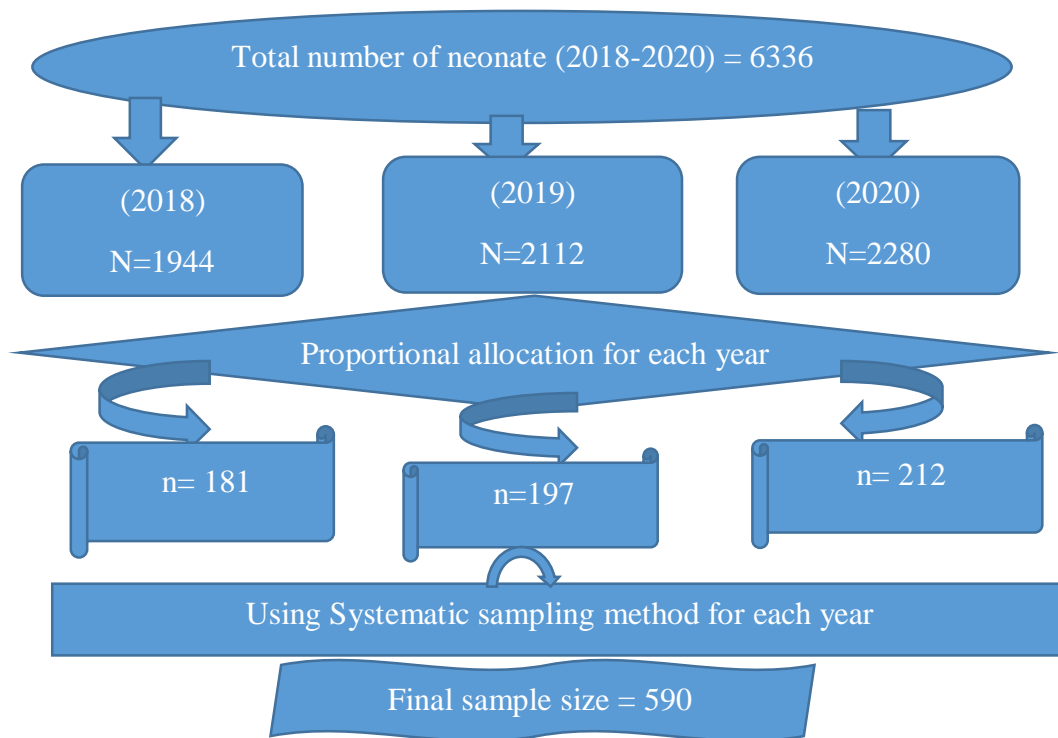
Total number of neonate (2018-2020) = 6336

(2018)
N=1944

(2019)
N=2112

(2020)
N=2280

Proportional allocation for each year

n= 181

n=197

n= 212

Using Systematic sampling method for each year

Final sample size = 590